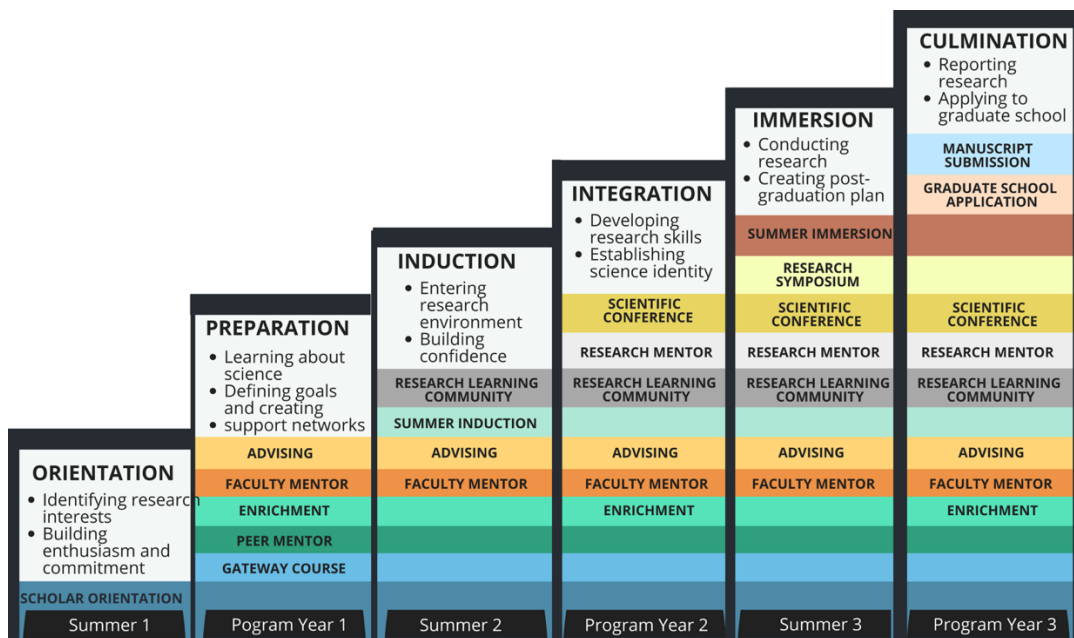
ORIENTATION
• Identifying research interests
• Building enthusiasm and commitment

SCHOLAR ORIENTATION

Summer 1

PREPARATION
• Learning about science
• Defining goals and creating
• support networks

ADVISING
FACULTY MENTOR
ENRICHMENT
PEER MENTOR
GATEWAY COURSE

Pogram Year 1

INDUCTION
• Entering research environment
• Building confidence

RESEARCH LEARNING COMMUNITY
SUMMER INDUCTION
ADVISING
FACULTY MENTOR

Summer 2

INTEGRATION
• Developing research skills
• Establishing science identity

SCIENTIFIC CONFERENCE
RESEARCH MENTOR
RESEARCH LEARNING COMMUNITY
ADVISING
FACULTY MENTOR
ENRICHMENT

Program Year 2

IMMERSION
• Conducting research
• Creating post-graduation plan

SUMMER IMMERSION
RESEARCH SYMPOSIUM
SCIENTIFIC CONFERENCE
RESEARCH MENTOR
RESEARCH LEARNING COMMUNITY
ADVISING
FACULTY MENTOR

Summer 3

CULMINATION
• Reporting research
• Applying to graduate school

MANUSCRIPT SUBMISSION
GRADUATE SCHOOL APPLICATION
SCIENTIFIC CONFERENCE
RESEARCH MENTOR
RESEARCH LEARNING COMMUNITY
ADVISING
FACULTY MENTOR
ENRICHMENT

Program Year 3